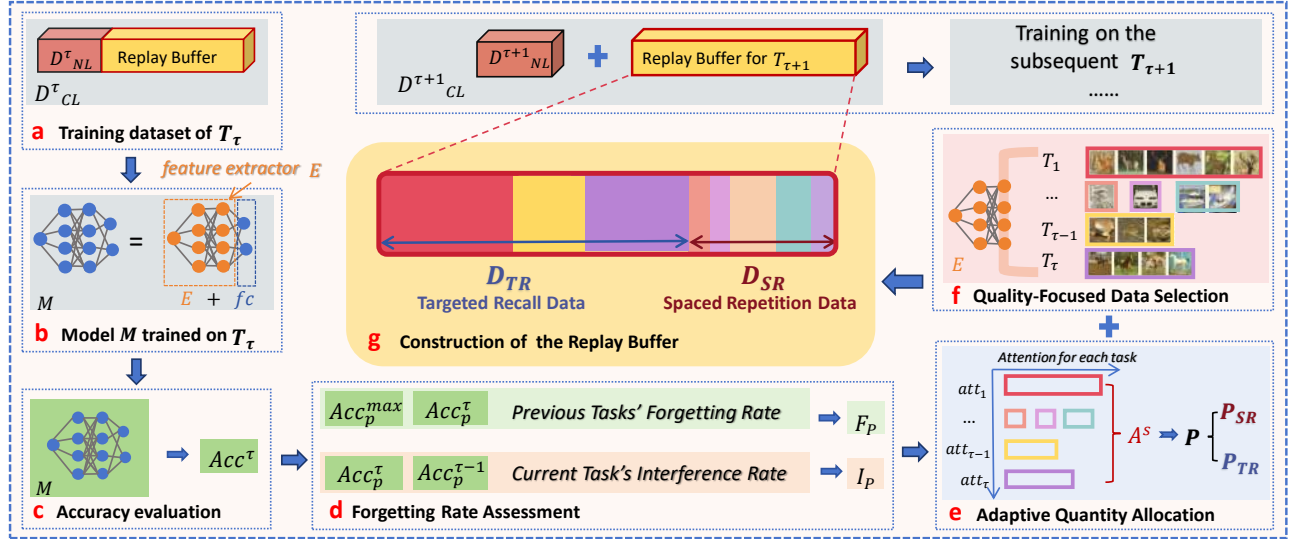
$D^{\tau}{}_{NL}$ Replay Buffer

$D^{\tau}{}_{CL}$

a Training dataset of $T_{\tau}$

$D^{\tau+1}{}_{CL}$ $D^{\tau+1}{}_{NL}$ + Replay Buffer for $T_{\tau+1}$

Training on the subsequent $T_{\tau+1}$ ......

feature extractor $E$

$M$ = $E$ + $fc$

b Model $M$ trained on $T_{\tau}$

$D_{TR}$ Targeted Recall Data

$D_{SR}$ Spaced Repetition Data

g Construction of the Replay Buffer

$T_1$ ... $T_{\tau-1}$ $T_{\tau}$

$E$

f Quality-Focused Data Selection

$M$ $Acc^{\tau}$

c Accuracy evaluation

$Acc_p^{max}$ $Acc_p^{\tau}$ Previous Tasks' Forgetting Rate $F_P$

$Acc_p^{\tau}$ $Acc_p^{\tau-1}$ Current Task's Interference Rate $I_P$

d Forgetting Rate Assessment

Attention for each task

$att_1$ ... $att_{\tau-1}$ $att_{\tau}$

$A^s$ $\boldsymbol{P}$ $P_{SR}$ $P_{TR}$

e Adaptive Quantity Allocation